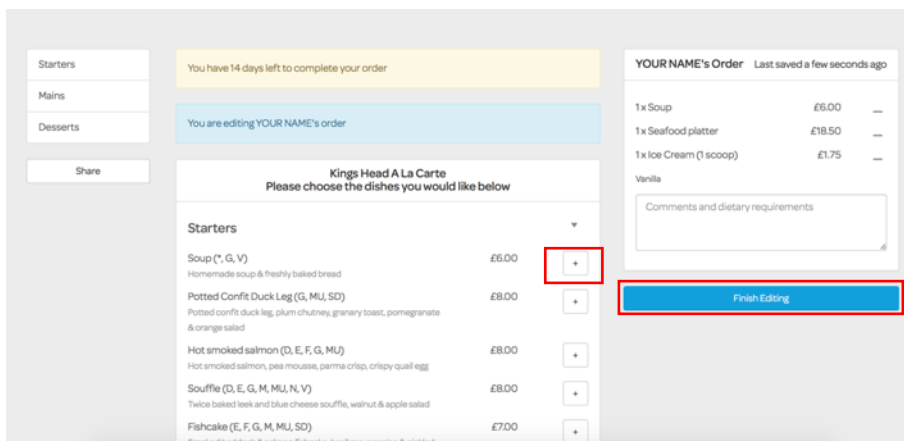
Starters

Mains

Desserts

Share

You have 14 days left to complete your order

You are editing YOUR NAME's order

Kings Head A La Carte
Please choose the dishes you would like below

Starters

Soup (*, G, V) £6.00 +
Homemade soup & freshly baked bread

Potted Confit Duck Leg (G, MU, SD) £8.00 +
Potted confit duck leg, plum chutney, granary toast, pomegranate & orange salad

Hot smoked salmon (D, E, F, G, MU) £8.00 +
Hot smoked salmon, pea mousse, parma crisp, crispy quail egg

Souffle (D, E, G, M, MU, N, V) £8.00 +
Twice baked leek and blue cheese souffle, walnut & apple salad

Fishcake (E, F, G, M, MU, SD) £7.00 +
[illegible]

YOUR NAME's Order Last saved a few seconds ago

1 x Soup £6.00 –
1 x Seafood platter £18.50 –
1 x Ice Cream (1 scoop) £1.75 –
Vanilla

Comments and dietary requirements

Finish Editing